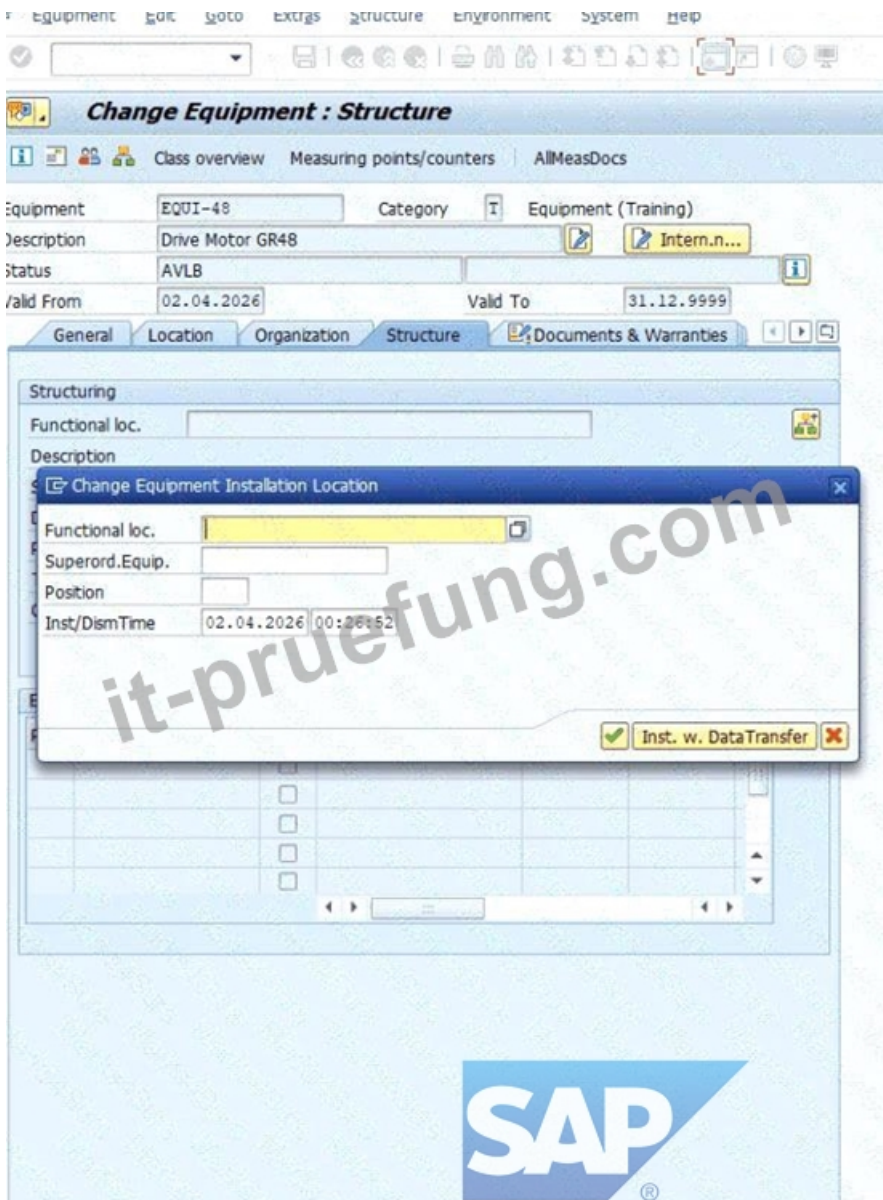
Equipment Edit Goto Extras Structure Environment System Help

Change Equipment : Structure

Class overview Measuring points/counters AllMeasDocs

Equipment EQUI-48 Category T Equipment (Training)
Description Drive Motor GR48 Intern.n...
Status AVLB
Valid From 02.04.2026 Valid To 31.12.9999

General Location Organization Structure Documents & Warranties

Structuring
Functional loc.
Description

Change Equipment Installation Location

Functional loc.
Superord.Equip.
Position
Inst/DismTime 02.04.2026 00:26:52

Inst. w. DataTransfer

it-pruefung.com

SAP